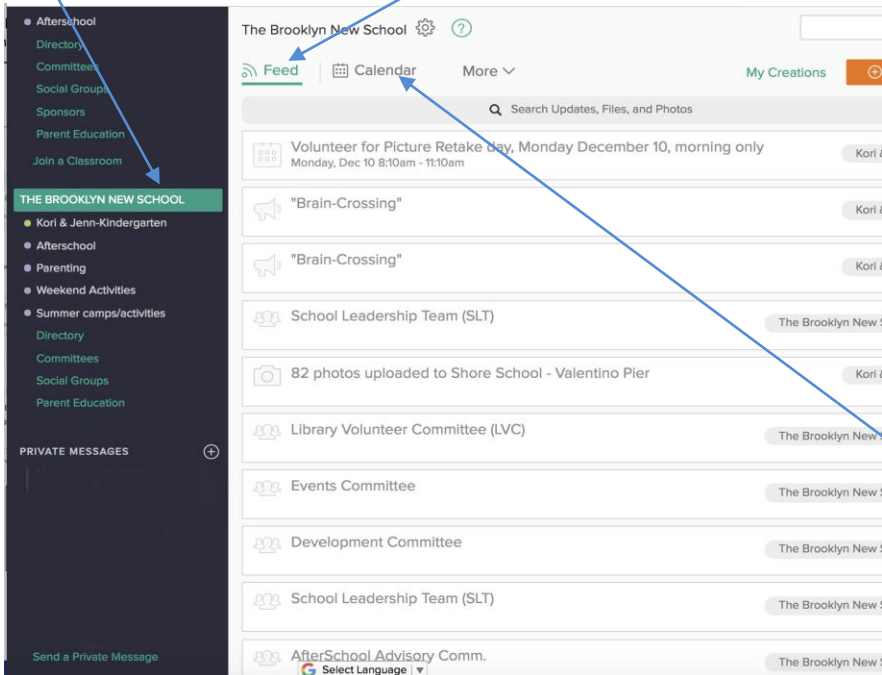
Afterschool
Directory
Committees
Social Groups
Sponsors
Parent Education
Join a Classroom
THE BROOKLYN NEW SCHOOL
Kori & Jenn-Kindergarten
Afterschool
Parenting
Weekend Activities
Summer camps/activities
Directory
Committees
Social Groups
Parent Education
PRIVATE MESSAGES
Send a Private Message

The Brooklyn New School
Feed
Calendar
More
My Creations
Search Updates, Files, and Photos

Volunteer for Picture Retake day, Monday December 10, morning only
Monday, Dec 10 8:10am - 11:10am
Kori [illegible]

"Brain-Crossing"
Kori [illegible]

"Brain-Crossing"
Kori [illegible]

School Leadership Team (SLT)
The Brooklyn New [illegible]

82 photos uploaded to Shore School - Valentino Pier
Kori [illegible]

Library Volunteer Committee (LVC)
The Brooklyn New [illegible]

Events Committee
The Brooklyn New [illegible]

Development Committee
The Brooklyn New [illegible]

School Leadership Team (SLT)
The Brooklyn New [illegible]

AfterSchool Advisory Comm.
The Brooklyn New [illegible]

Select Language